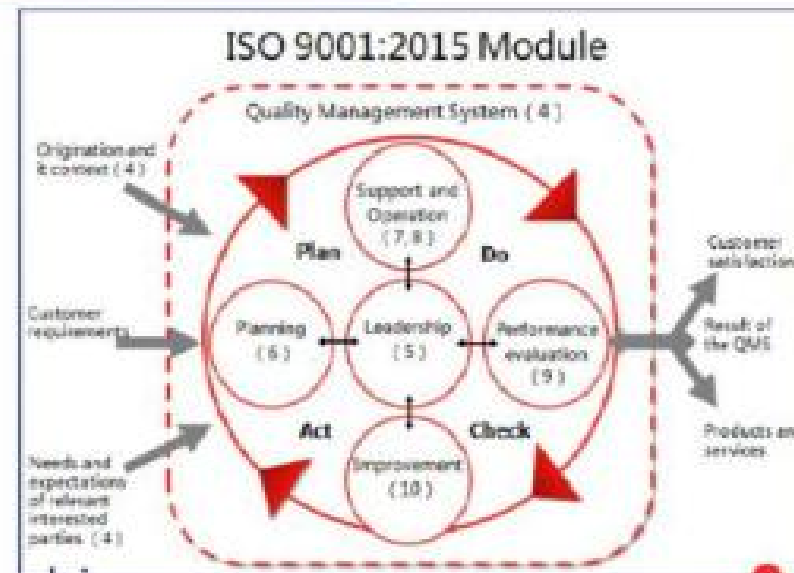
ISO 9001:2015 Module

Quality Management System（4）

Origination and it context（4）

Customer requirements

Needs and expectations of relevant interested parties（4）

Support and Operation（7,8）

Plan

Do

Planning（6）

Leadership（5）

Performance evaluation（9）

Act

Check

Improvement（10）

Customer satisfaction

Result of the QMS

Products and services